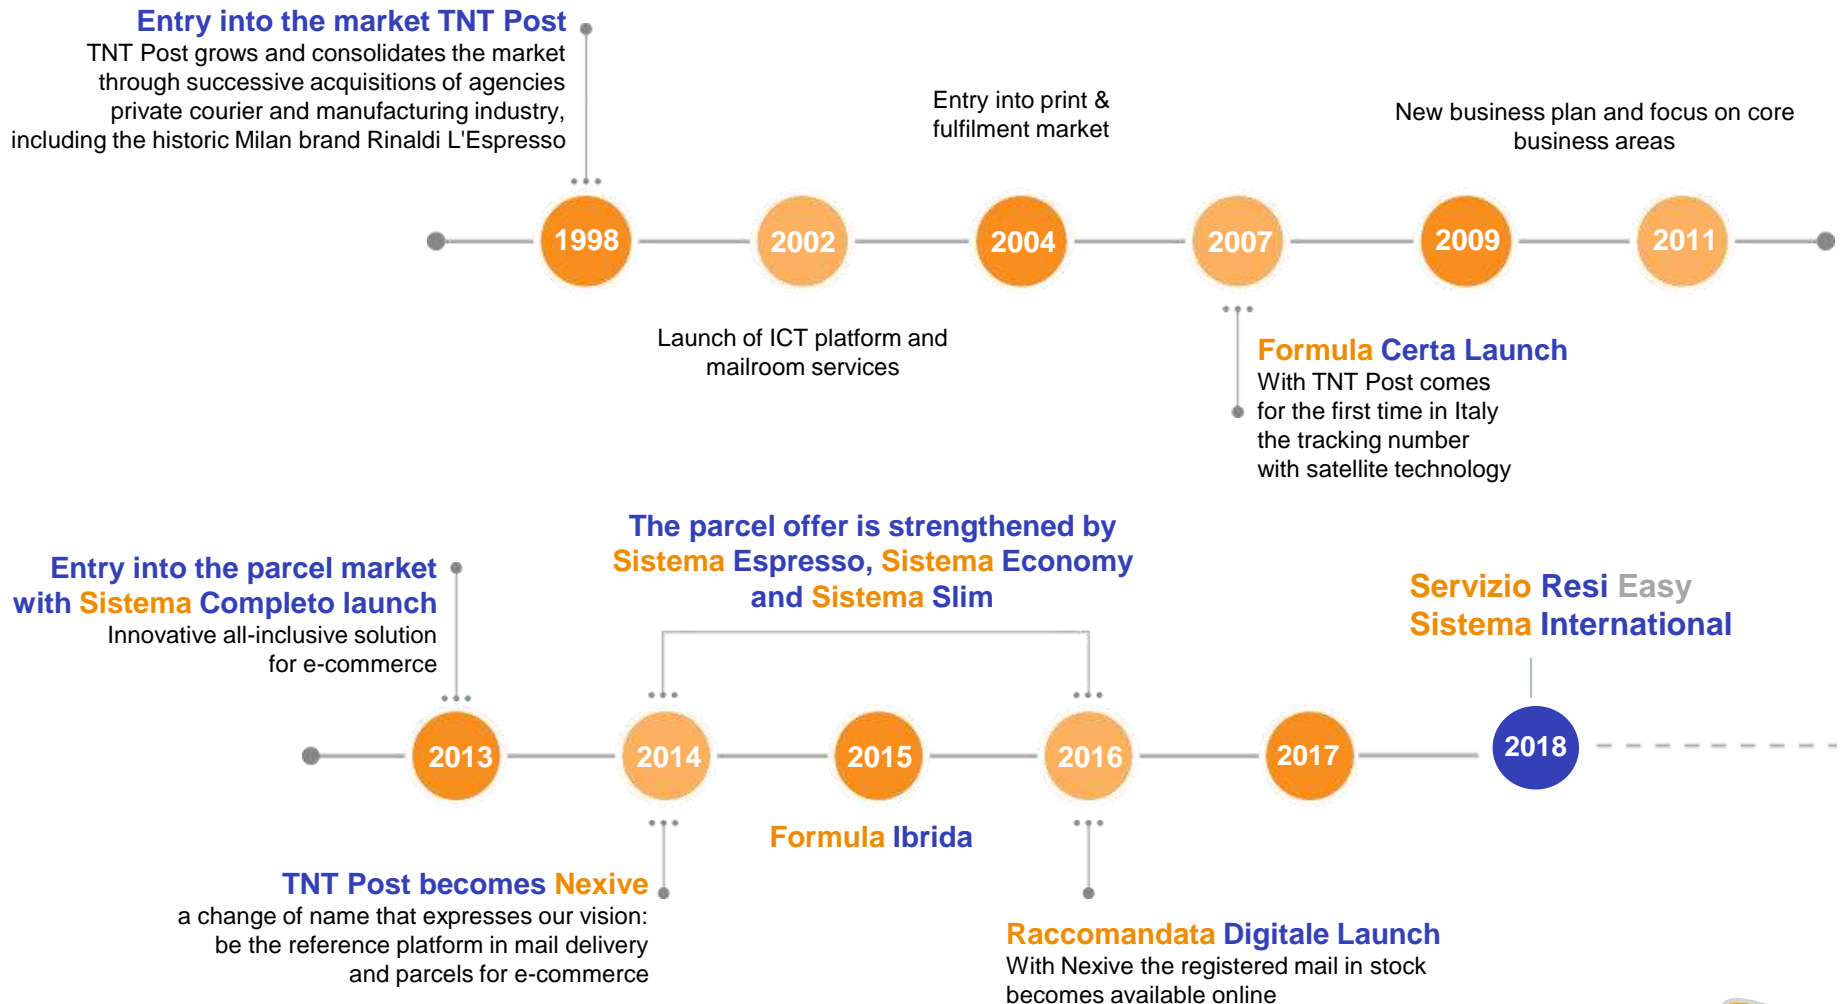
Entry into the market TNT Post
TNT Post grows and consolidates the market through successive acquisitions of agencies private courier and manufacturing industry, including the historic Milan brand Rinaldi L'Espresso

Entry into print & fulfilment market

New business plan and focus on core business areas

1998 2002 2004 2007 2009 2011

Launch of ICT platform and mailroom services

Formula Certa Launch
With TNT Post comes for the first time in Italy the tracking number with satellite technology

Entry into the parcel market with Sistema Completo launch
Innovative all-inclusive solution for e-commerce

The parcel offer is strengthened by Sistema Espresso, Sistema Economy and Sistema Slim

Servizio Resi Easy
Sistema International

2013 2014 2015 2016 2017 2018

Formula Ibrida

TNT Post becomes Nexive
a change of name that expresses our vision: be the reference platform in mail delivery and parcels for e-commerce

Raccomandata Digitale Launch
With Nexive the registered mail in stock becomes available online